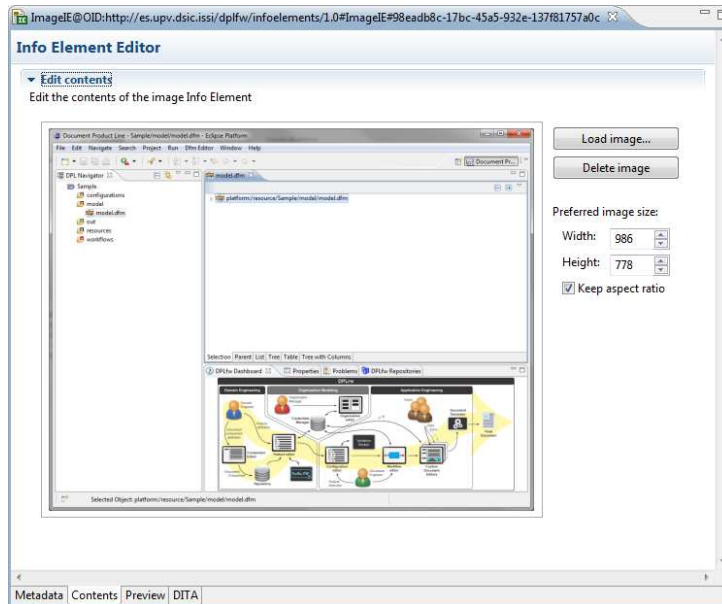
ImageIE@OID:http://es.upv.dsic.issi/dplfw/infoelements/1.0#ImageIE#98eadb8c-17bc-45a5-932e-137f81757a0c

Info Element Editor

Edit contents

Edit the contents of the image Info Element

Document Product Line - Sample/model/model.dfm - Eclipse Platform

File Edit Navigate Search Project Run Dfm Editor Window Help

Document Pr...

DPL Navigator

Sample
configurations
model
model.dfm
out
resources
workflows

model.dfm

platform:/resource/Sample/model/model.dfm

Selection Parent List Tree Table Tree with Columns

DPLfw Dashboard Properties Problems DPLfw Repositories

DPLfw

Domain Engineering

Organization Modeling

Application Engineering

Selected Object: platform:/resource/Sample/model/model.dfm

Load image...

Delete image

Preferred image size:

Width: 986

Height: 778

Keep aspect ratio

Metadata Contents Preview DITA